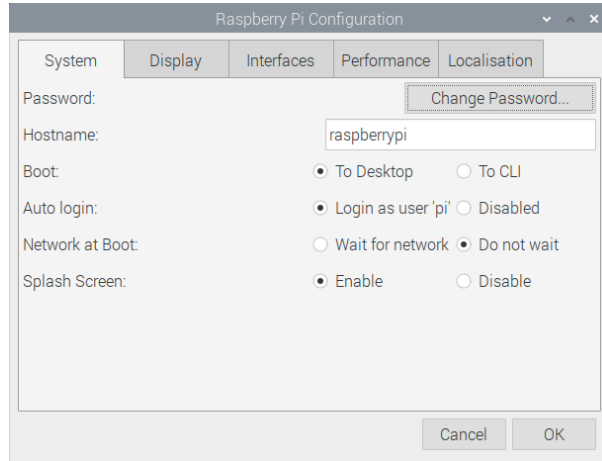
Raspberry Pi Configuration

System | Display | Interfaces | Performance | Localisation

Password: Change Password...

Hostname: raspberrypi

Boot: To Desktop To CLI

Auto login: Login as user 'pi' Disabled

Network at Boot: Wait for network Do not wait

Splash Screen: Enable Disable

Cancel OK